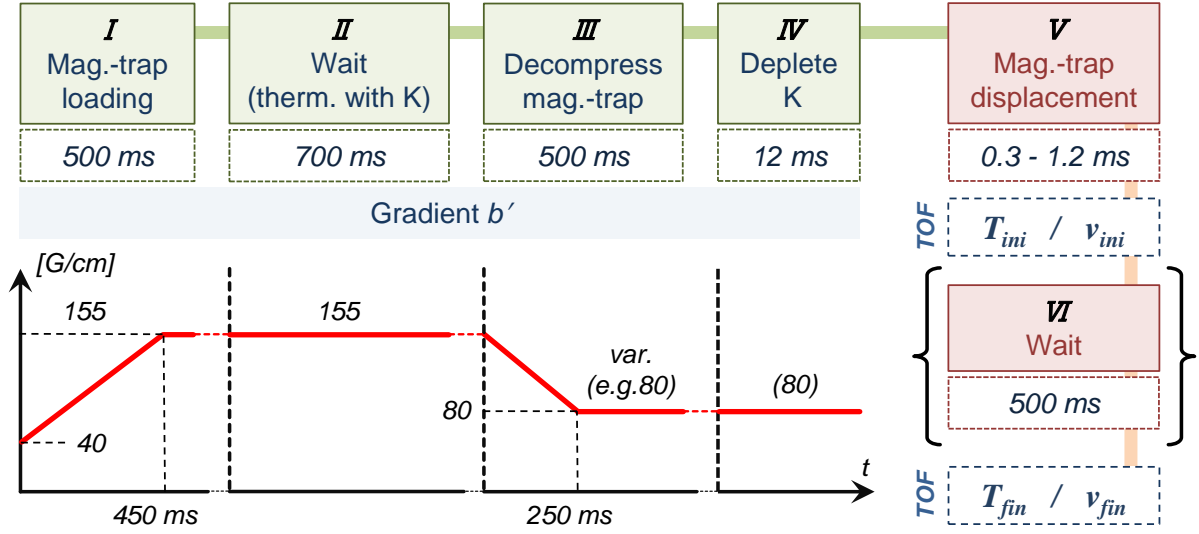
I
Mag.-trap loading

II
Wait (therm. with K)

III
Decompress mag.-trap

IV
Deplete K

V
Mag.-trap displacement

500 ms

700 ms

500 ms

12 ms

0.3 - 1.2 ms

Gradient $b'$

TOF $T_{ini}$ / $v_{ini}$

[G/cm]

155

155

var. (e.g.80)

(80)

80

40

VI
Wait

500 ms

t

450 ms

250 ms

TOF $T_{fin}$ / $v_{fin}$